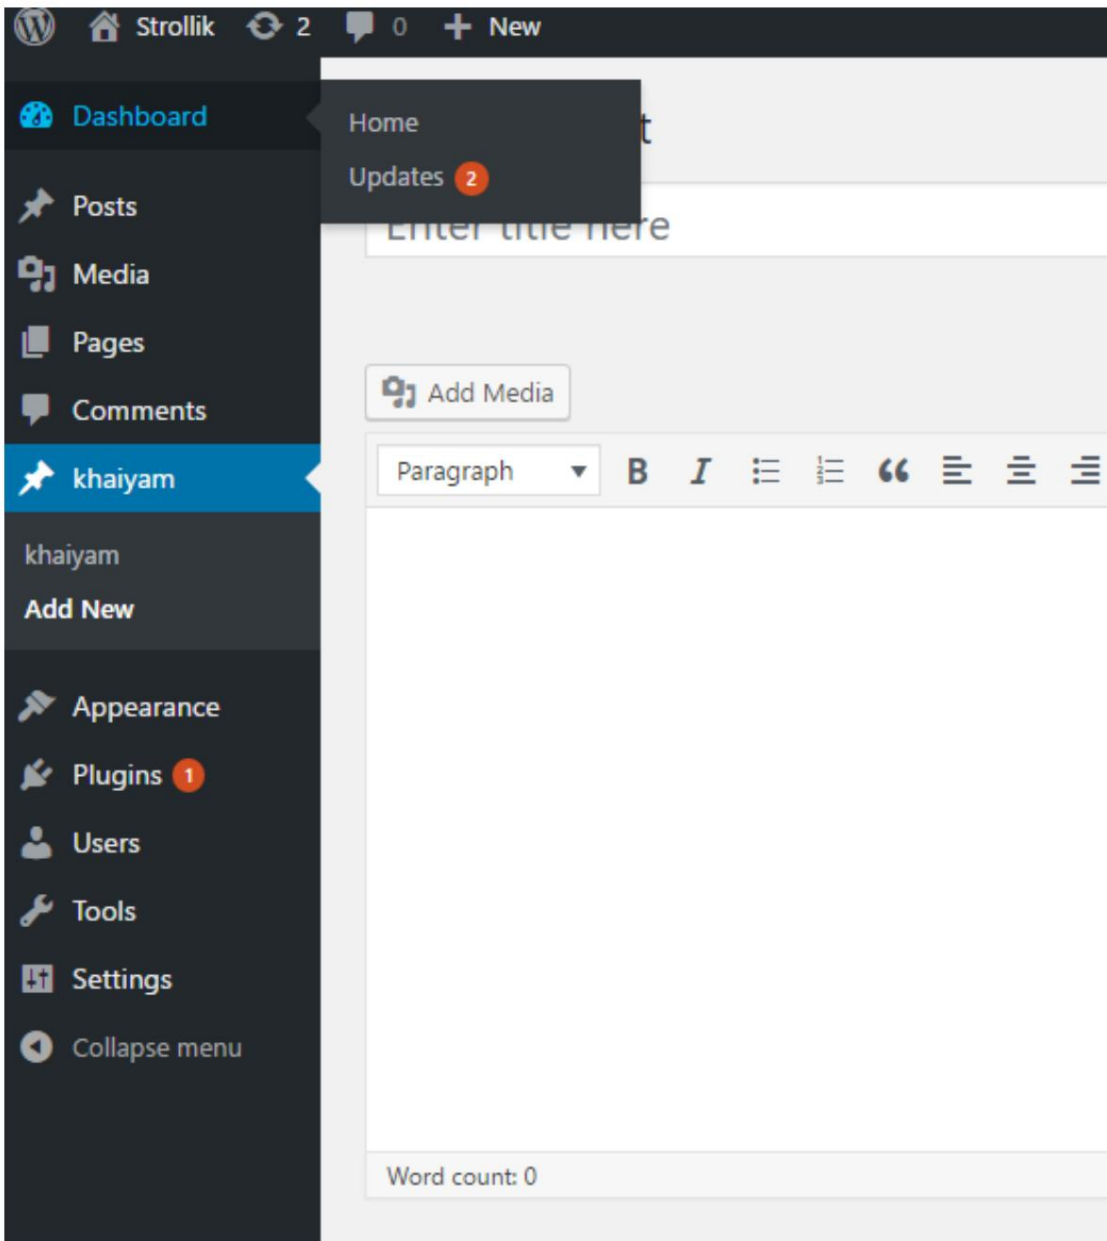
Strollik 2 0 New

Dashboard
Home
Updates 2
Posts
Media
Pages
Comments
khaiyam
khaiyam
Add New
Appearance
Plugins 1
Users
Tools
Settings
Collapse menu

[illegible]t

Enter title here

Add Media

Paragraph B I

Word count: 0